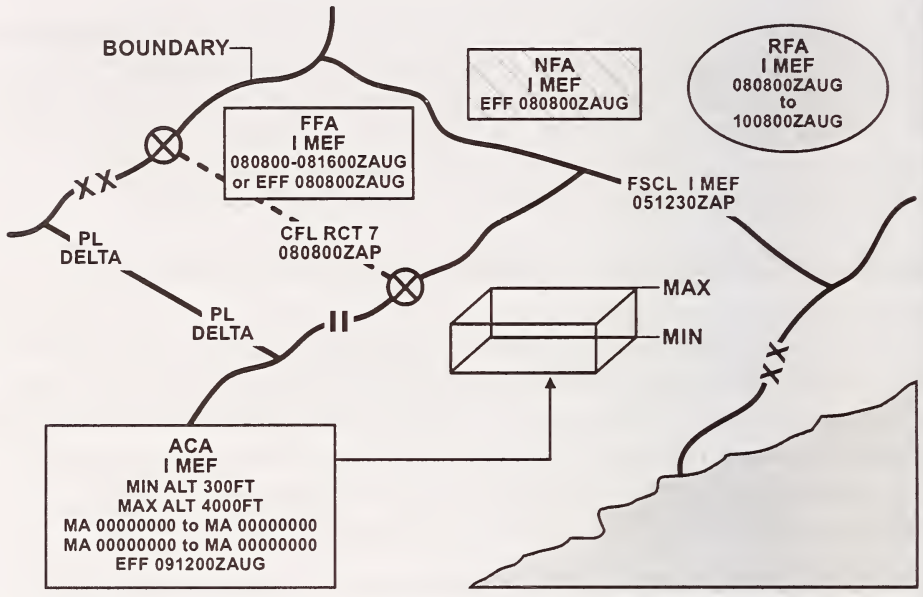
BOUNDARY

NFA
I MEF
EFF 080800ZAUG

RFA
I MEF
080800ZAUG
to
100800ZAUG

XX

FFA
I MEF
080800-081600ZAUG
or EFF 080800ZAUG

FSCL I MEF
051230ZAP

PL
DELTA

CFL RCT 7
080800ZAP

PL
DELTA

II

MAX

MIN

XX

ACA
I MEF
MIN ALT 300FT
MAX ALT 4000FT
MA 00000000 to MA 00000000
MA 00000000 to MA 00000000
EFF 091200ZAUG